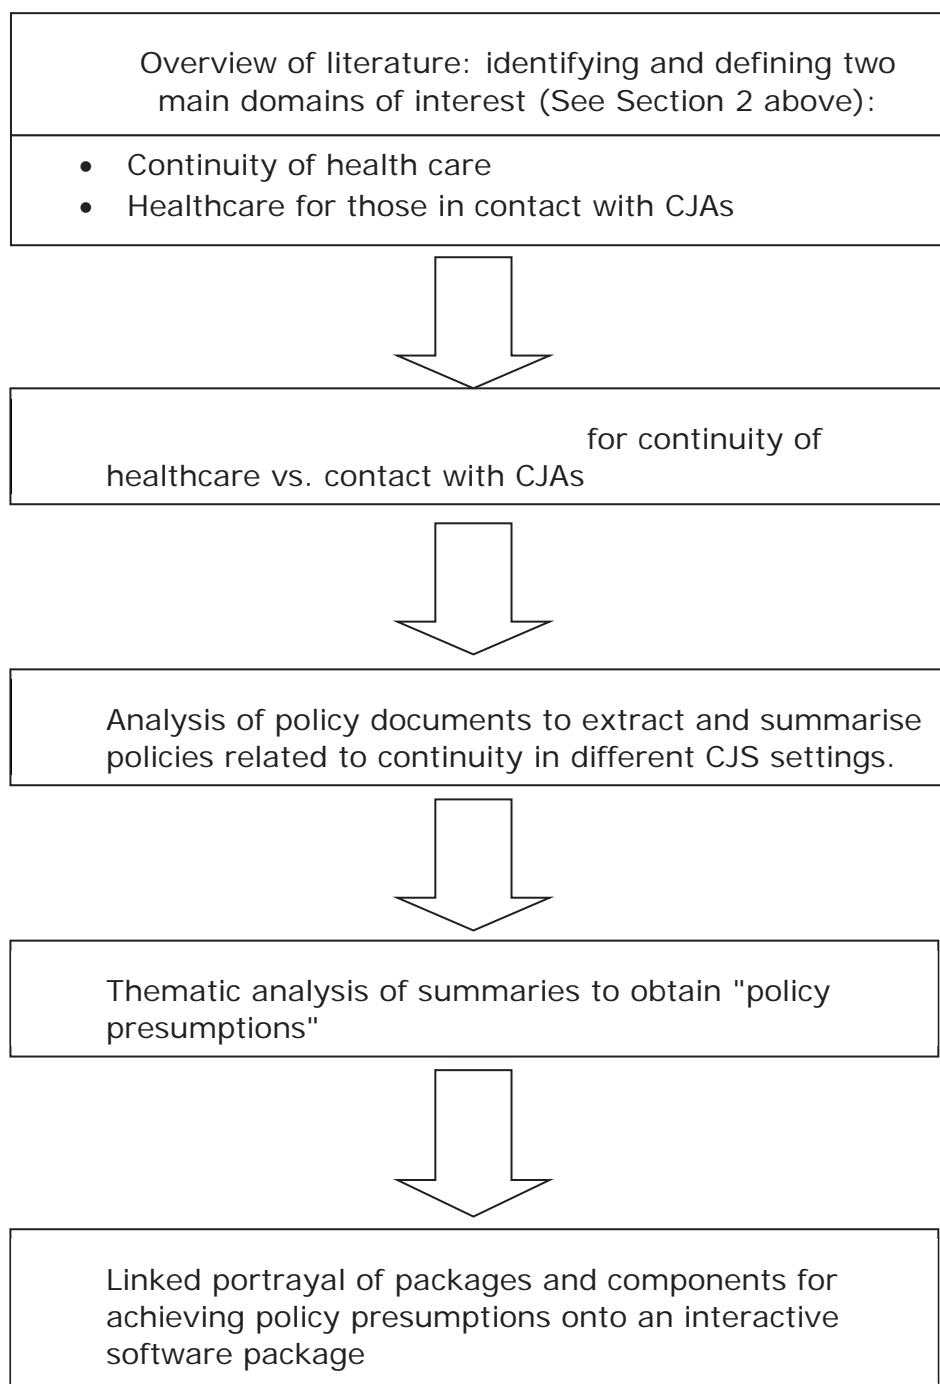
Overview of literature: identifying and defining two main domains of interest (See Section 2 above):

- Continuity of health care
- Healthcare for those in contact with CJAs

for continuity of healthcare vs. contact with CJAs

Analysis of policy documents to extract and summarise policies related to continuity in different CJS settings.

Thematic analysis of summaries to obtain "policy presumptions"

Linked portrayal of packages and components for achieving policy presumptions onto an interactive software package